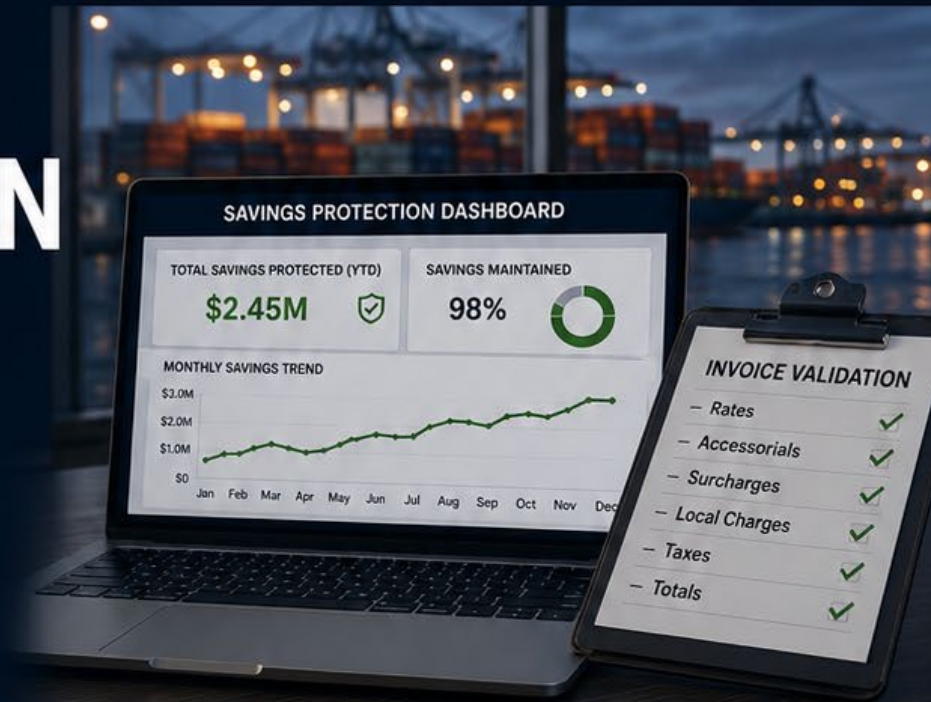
N

SAVINGS PROTECTION DASHBOARD

TOTAL SAVINGS PROTECTED (YTD)
$2.45M

SAVINGS MAINTAINED
98%

MONTHLY SAVINGS TREND
$3.0M
$2.0M
$1.0M
$0
Jan Feb Mar Apr May Jun Jul Aug Sep Oct Nov Dec

INVOICE VALIDATION
– Rates
– Accessorials
– Surcharges
– Local Charges
– Taxes
– Totals